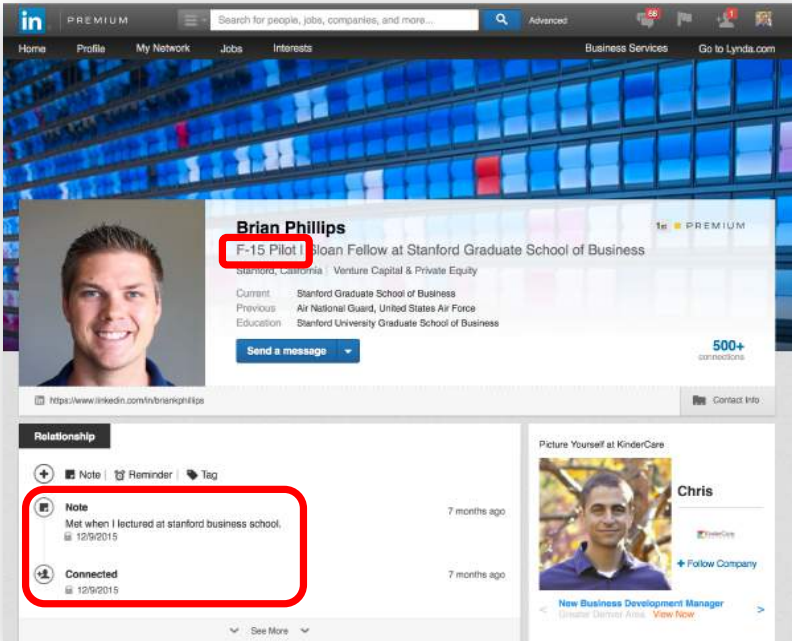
in PREMIUM

Search for people, jobs, companies, and more...

Advanced

68

1

Home Profile My Network Jobs Interests Business Services Go to Lynda.com

Brian Phillips

1st PREMIUM

F-15 Pilot | Sloan Fellow at Stanford Graduate School of Business

Stanford, California | Venture Capital & Private Equity

Current Stanford Graduate School of Business
Previous Air National Guard, United States Air Force
Education Stanford University Graduate School of Business

Send a message

500+ connections

https://www.linkedin.com/in/briankphillips

Contact Info

Relationship

Note | Reminder | Tag

Note
7 months ago
Met when I lectured at stanford business school.
12/9/2015

Connected
7 months ago
12/9/2015

See More

Picture Yourself at KinderCare

Chris

KinderCare

+ Follow Company

New Business Development Manager
Greater Denver Area View Now